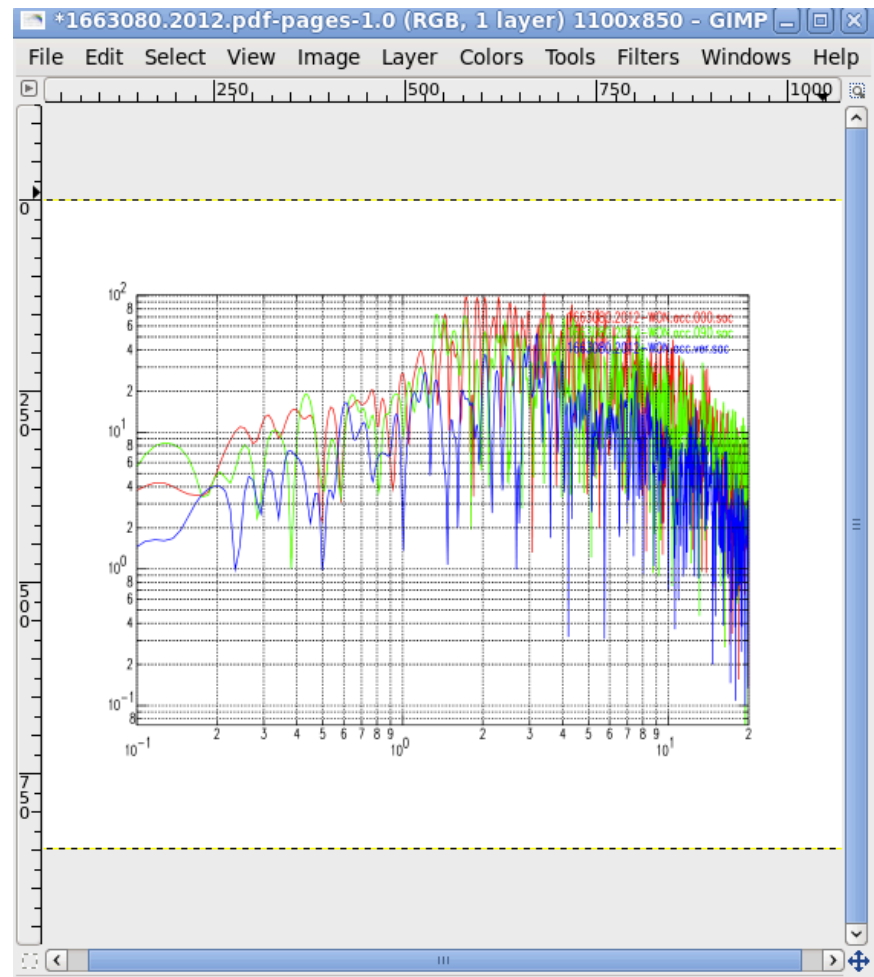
*1663080.2012.pdf-pages-1.0 (RGB, 1 layer) 1100x850 - GIMP

File Edit Select View Image Layer Colors Tools Filters Windows Help

250 500 750 1000

0
250
500
750

$10^2$
8
6
4
2
$10^1$
8
6
4
2
$10^0$
8
6
4
2
$10^{-1}$
8

$10^{-1}$ 2 3 4 5 6 7 8 9 $10^0$ 2 3 4 5 6 7 8 9 $10^1$ 2

1663080.2012-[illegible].acc.000.soc
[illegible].soc
1663080.2012-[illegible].acc.ver.soc